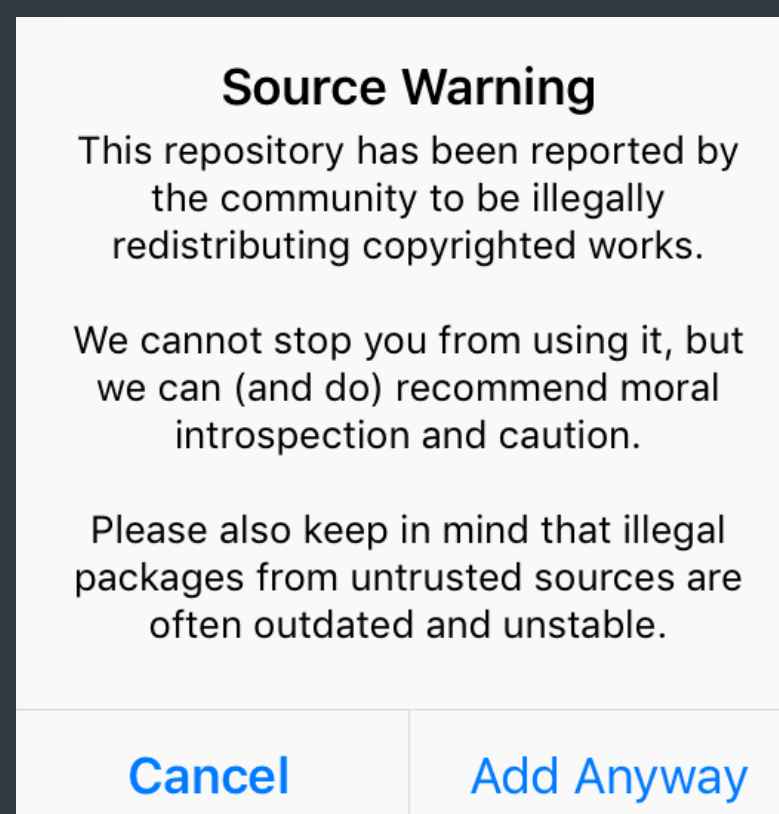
Source Warning

This repository has been reported by the community to be illegally redistributing copyrighted works.

We cannot stop you from using it, but we can (and do) recommend moral introspection and caution.

Please also keep in mind that illegal packages from untrusted sources are often outdated and unstable.

Cancel

Add Anyway